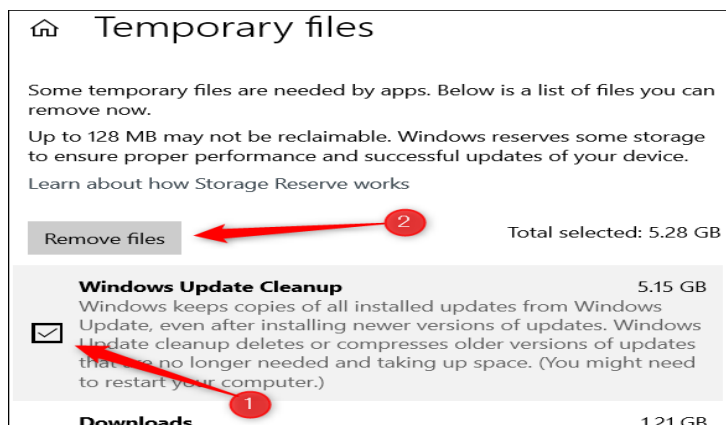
Temporary files

Some temporary files are needed by apps. Below is a list of files you can remove now.

Up to 128 MB may not be reclaimable. Windows reserves some storage to ensure proper performance and successful updates of your device.

Learn about how Storage Reserve works

2

Remove files

Total selected: 5.28 GB

Windows Update Cleanup

5.15 GB

Windows keeps copies of all installed updates from Windows Update, even after installing newer versions of updates. Windows Update cleanup deletes or compresses older versions of updates that are no longer needed and taking up space. (You might need to restart your computer.)

1

Downloads

1.21 GB